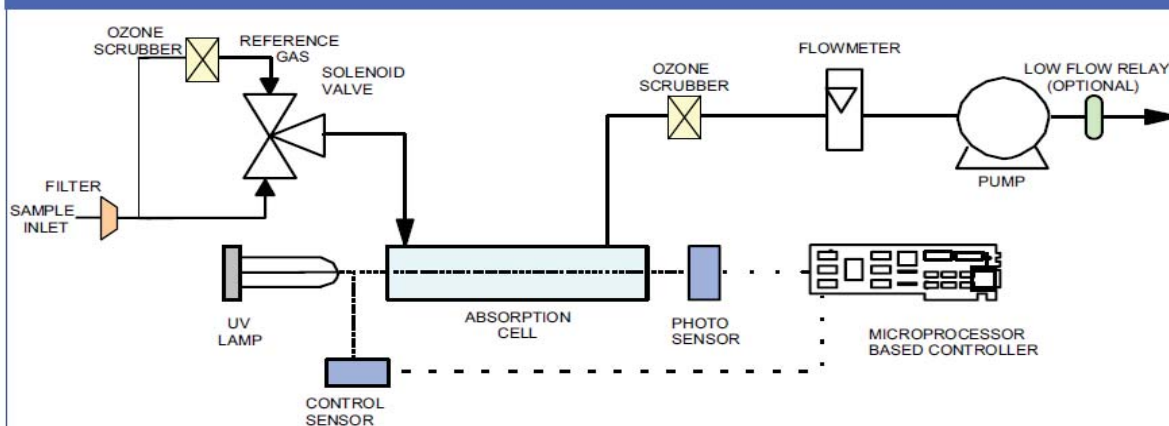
OZONE SCRUBBER

REFERENCE GAS

SOLENOID VALVE

OZONE SCRUBBER

FLOWMETER

LOW FLOW RELAY (OPTIONAL)

FILTER

SAMPLE INLET

PUMP

UV LAMP

ABSORPTION CELL

PHOTO SENSOR

MICROPROCESSOR BASED CONTROLLER

CONTROL SENSOR